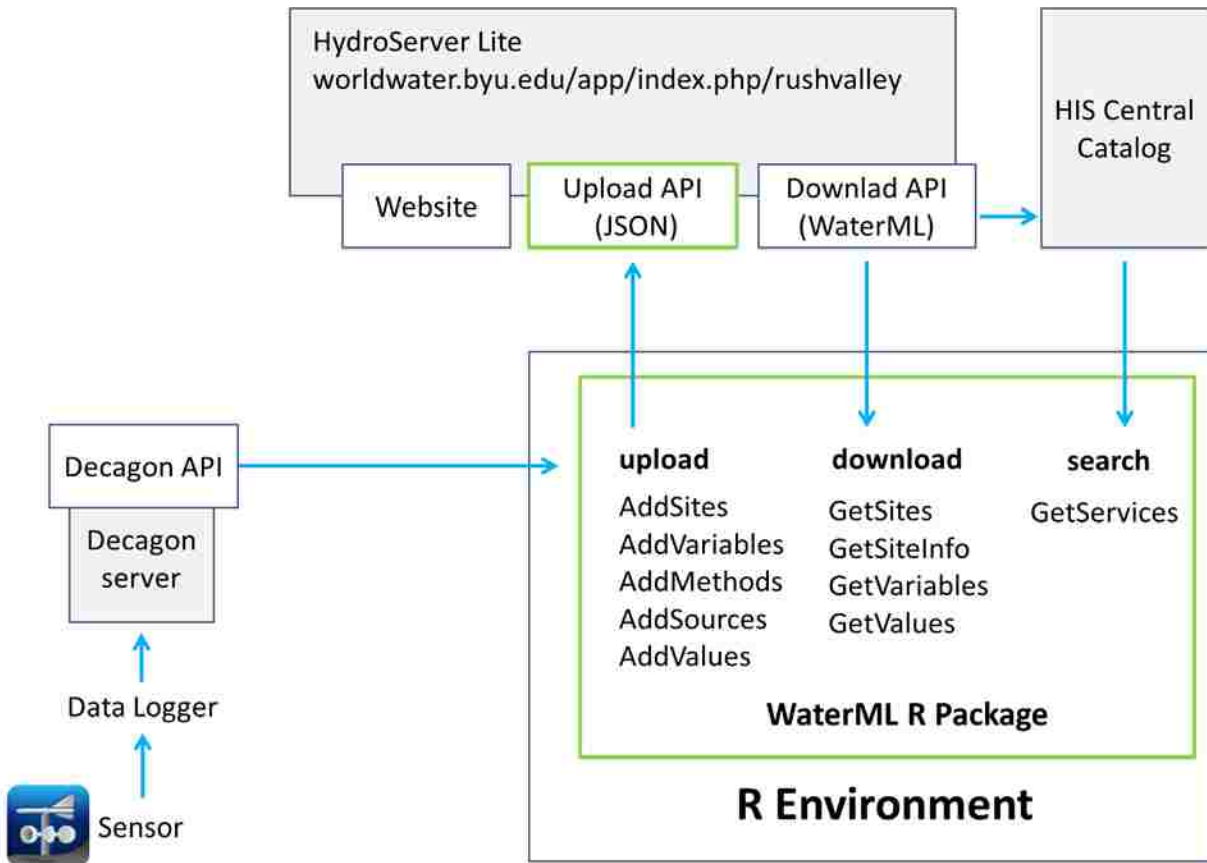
HydroServer Lite
worldwater.byu.edu/app/index.php/rushvalley

Website

Upload API (JSON)

Downlad API (WaterML)

HIS Central Catalog

Decagon API

Decagon server

Data Logger

Sensor

upload
AddSites
AddVariables
AddMethods
AddSources
AddValues

download
GetSites
GetSiteInfo
GetVariables
GetValues

search
GetServices

WaterML R Package

R Environment